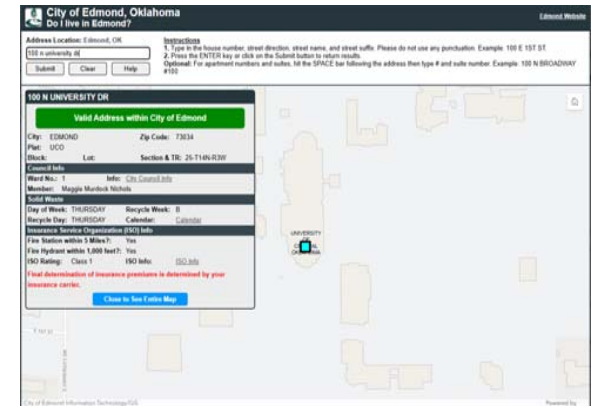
City of Edmond, Oklahoma
Do I live in Edmond?

Edmond Website

Address Location: Edmond, OK
100 n university dr
Submit Clear Help

Instructions
1. Type in the house number, street direction, street name, and street suffix. Please do not use any punctuation. Example: 100 E 1ST ST.
2. Press the ENTER key or click on the Submit button to return results.
Optional: For apartment numbers and suites, hit the SPACE bar following the address then type # and suite number. Example: 100 N BROADWAY #100

100 N UNIVERSITY DR

Valid Address within City of Edmond

City: EDMOND Zip Code: 73034
Plat: UCO
Block: Lot: Section & TR: 25-T14N-R3W

Council Info
Ward No.: 1 Info: City Council Info
Member: Maggie Murdock Nichols

Solid Waste
Day of Week: THURSDAY Recycle Week: B
Recycle Day: THURSDAY Calendar: Calendar

Insurance Service Organization (ISO) Info
Fire Station within 5 Miles?: Yes
Fire Hydrant within 1,000 feet?: Yes
ISO Rating: Class 1 ISO Info: ISO Info

Final determination of insurance premiums is determined by your insurance carrier.

Close to See Entire Map

UNIVERSITY CENTRAL OKLAHOMA

City of Edmond Information Technology/GIS

Powered by